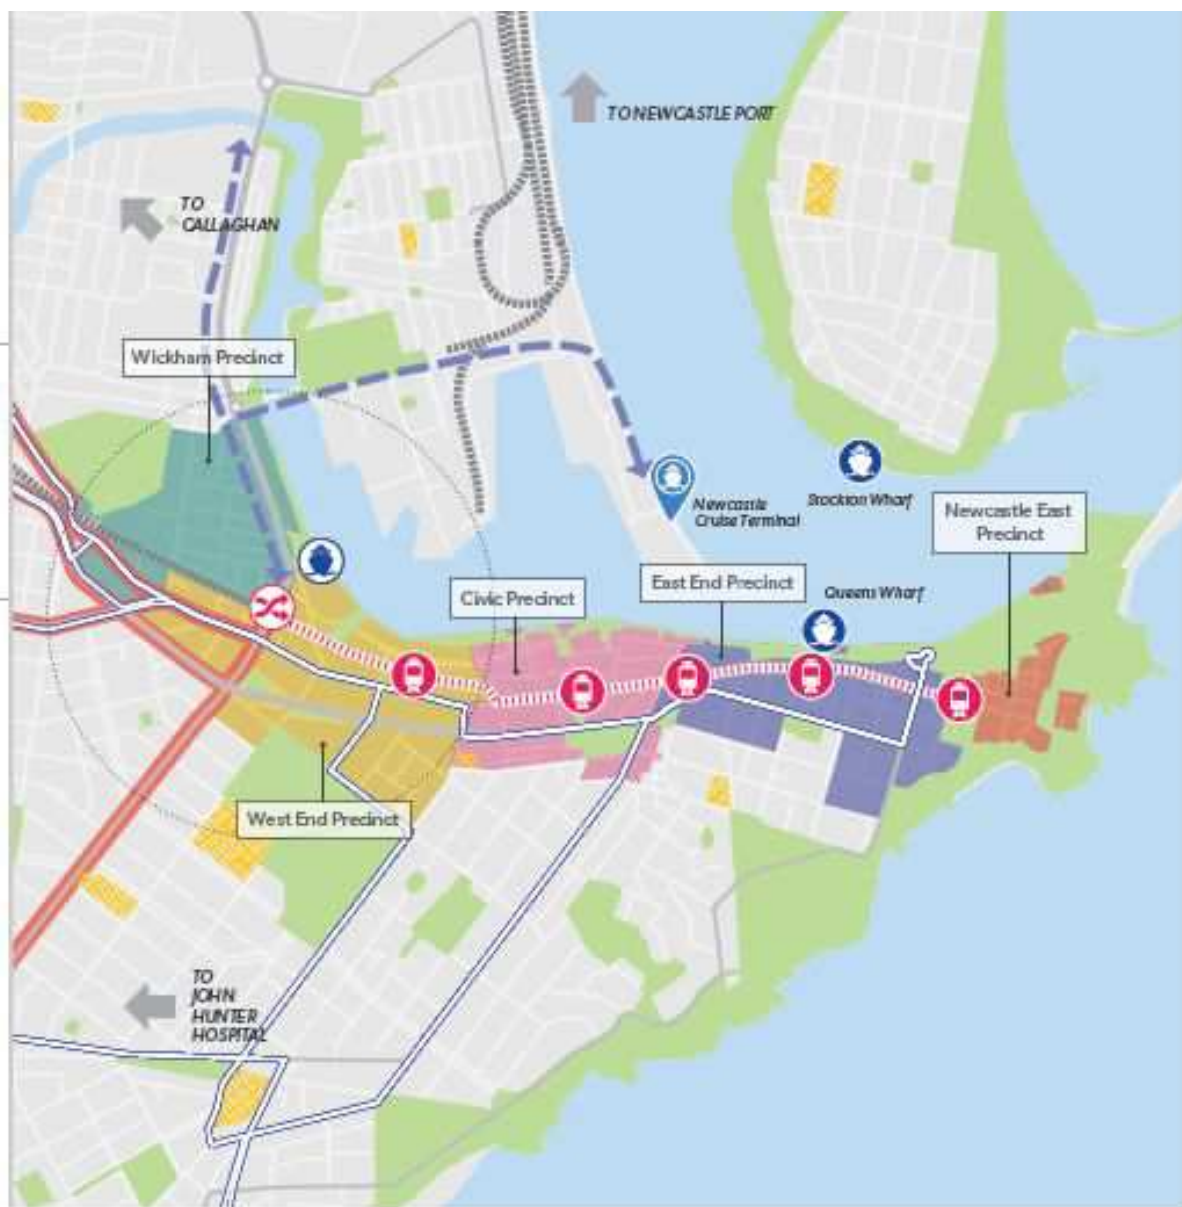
TO NEWCASTLE PORT

TO CALLAGHAN

Wickham Precinct

Newcastle Cruise Terminal

Stockton Wharf

Newcastle East Precinct

Civic Precinct

East End Precinct

Queens Wharf

West End Precinct

TO JOHN HUNTER HOSPITAL